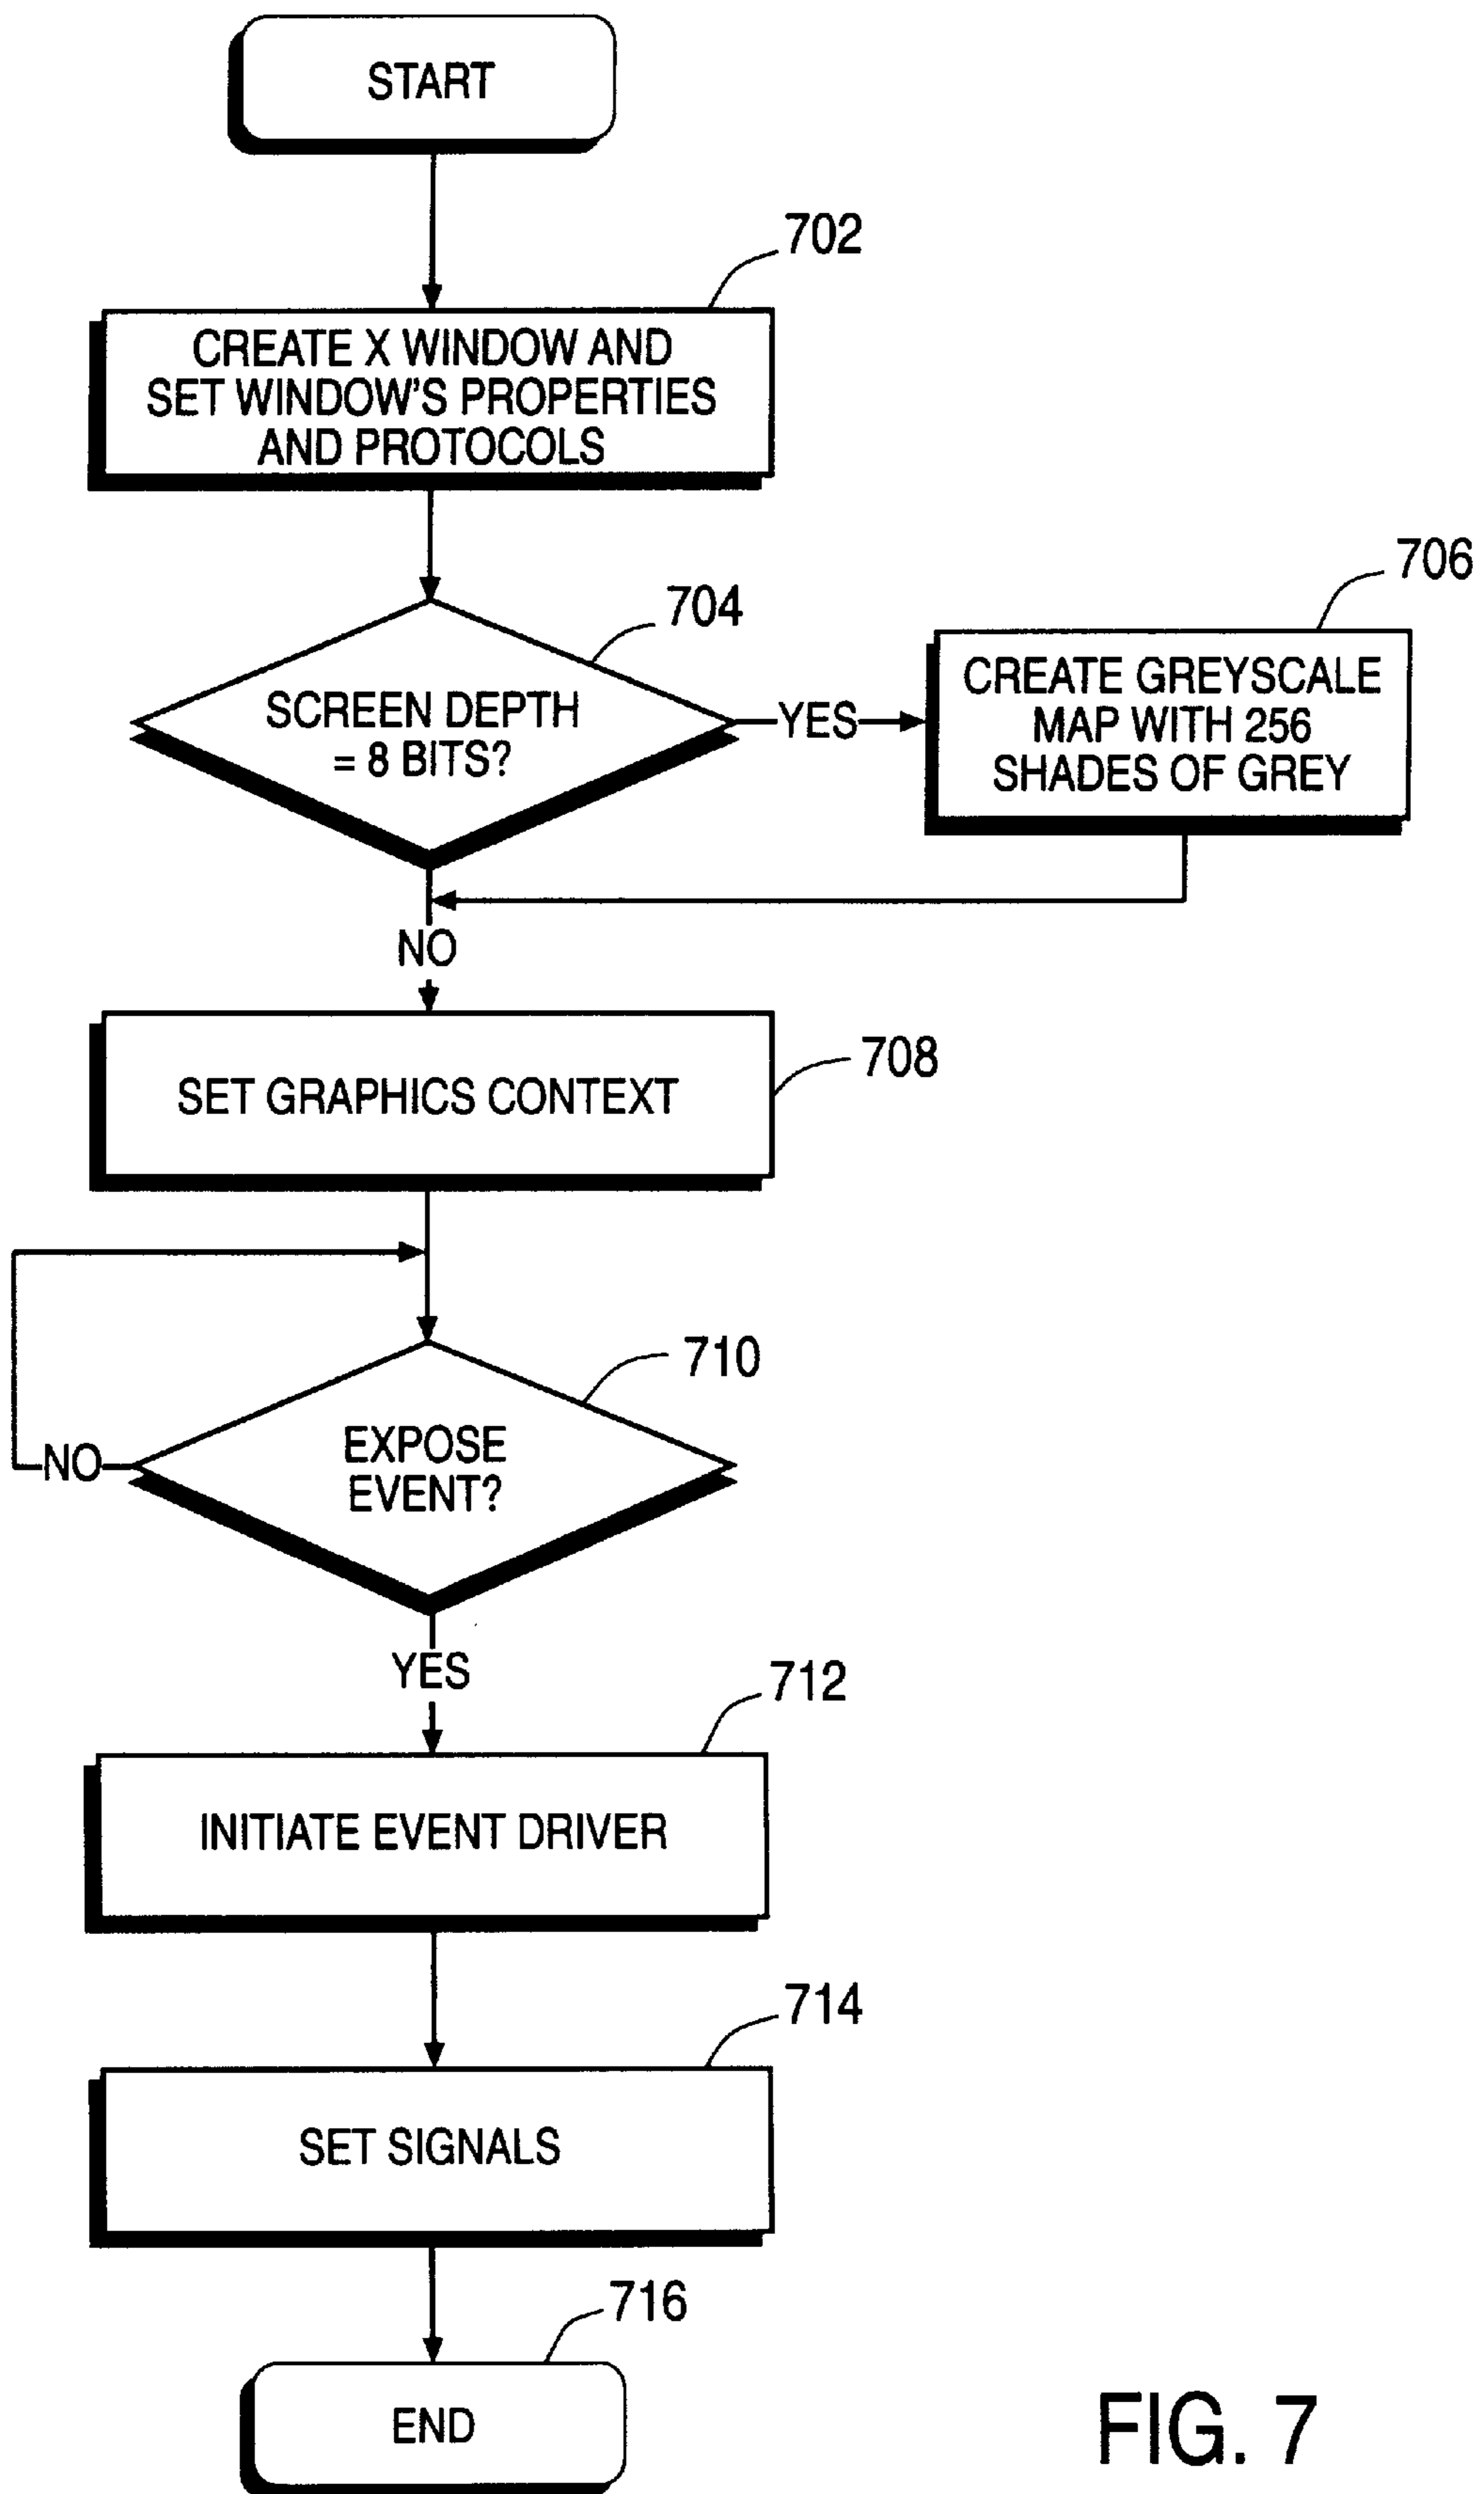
START

702

CREATE X WINDOW AND SET WINDOW'S PROPERTIES AND PROTOCOLS

704

SCREEN DEPTH = 8 BITS?

YES

706

CREATE GREYSCALE MAP WITH 256 SHADES OF GREY

NO

SET GRAPHICS CONTEXT

708

710

NO

EXPOSE EVENT?

YES

712

INITIATE EVENT DRIVER

714

SET SIGNALS

716

END

FIG. 7